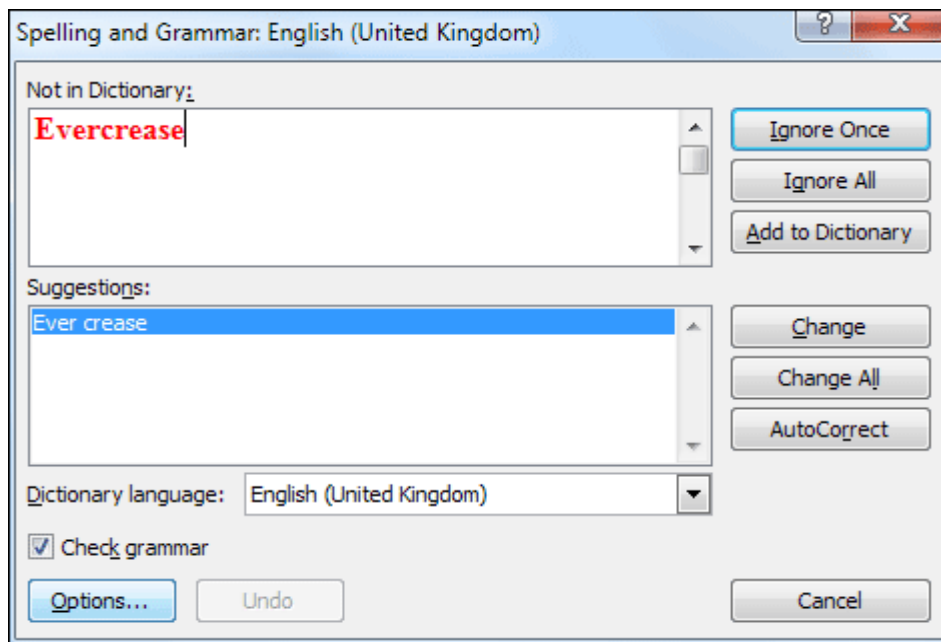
Spelling and Grammar: English (United Kingdom)

?

X

Not in Dictionary:

Evercrease

Ignore Once

Ignore All

Add to Dictionary

Suggestions:

Ever crease

Change

Change All

AutoCorrect

Dictionary language:

English (United Kingdom)

Check grammar

Options...

Undo

Cancel